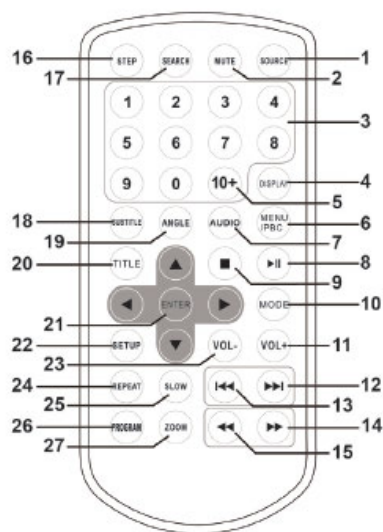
16
STEP
SEARCH
MUTE
SOURCE
1
17
2
1
2
3
4
3
5
6
7
8
9
0
10+
DISPLAY
4
5
18
SUBTITLE
ANGLE
AUDIO
MENU /PBC
6
19
7
20
TITLE
▲
■
▶II
8
9
◀
ENTER
▶
MODE
10
21
22
SETUP
▼
VOL-
VOL+
11
23
24
REPEAT
SLOW
⏮
⏭
12
25
13
26
PROGRAM
ZOOM
◀◀
▶▶
14
27
15